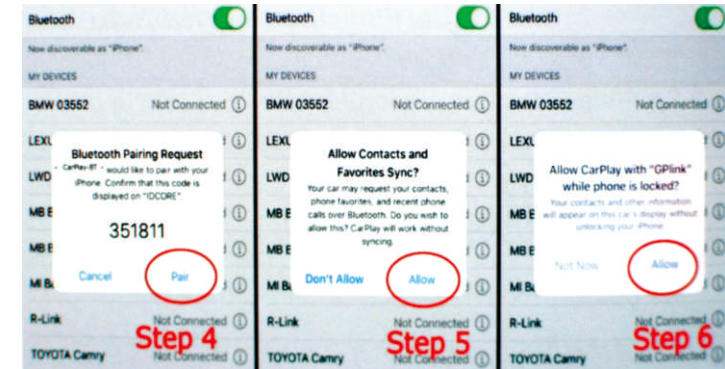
Bluetooth

Now discoverable as "iPhone".

MY DEVICES

BMW 03552 Not Connected ⓘ

LEXU

LWD

MB E

MB E

MI B

R-Link Not Connected ⓘ

TOYOTA Camry Not Connected ⓘ

Bluetooth Pairing Request

"CarPlay-BT" would like to pair with your iPhone. Confirm that this code is displayed on "IDCORE".

351811

Cancel Pair

Step 4

Bluetooth

Now discoverable as "iPhone".

MY DEVICES

BMW 03552 Not Connected ⓘ

LEXU

LWD

MB E

MB E

MI B

R-Link Not Connected ⓘ

TOYOTA Camry Not Connected ⓘ

Allow Contacts and Favorites Sync?

Your car may request your contacts, phone favorites, and recent phone calls over Bluetooth. Do you wish to allow this? CarPlay will work without syncing.

Don't Allow Allow

Step 5

Bluetooth

Now discoverable as "iPhone".

MY DEVICES

BMW 03552 Not Connected ⓘ

LEXU

LWD

MB E

MB E

MI B

R-Link Not Connected ⓘ

TOYOTA Camry Not Connected ⓘ

Allow CarPlay with "GPlink" while phone is locked?

Your contacts and other information will appear on this car's display without unlocking your iPhone.

Not Now Allow

Step 6